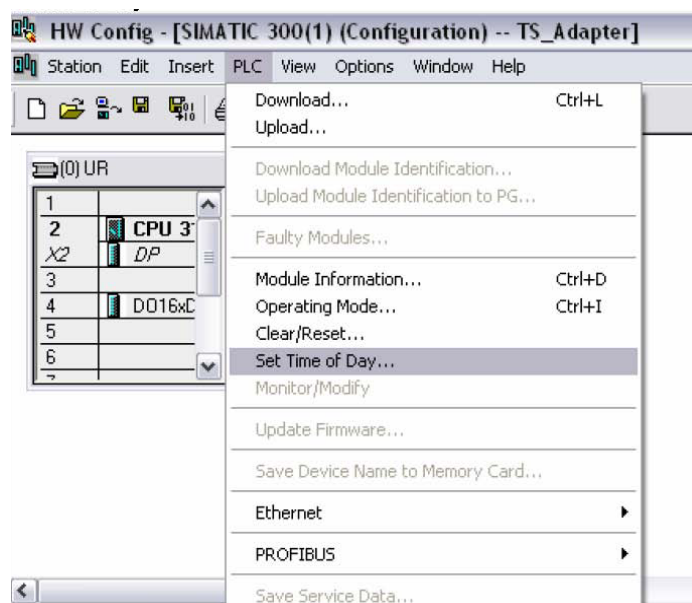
HW Config - [SIMATIC 300(1) (Configuration) -- TS_Adapter]

Station Edit Insert PLC View Options Window Help

(0) UR

| | |
|---|---|
| 1 | |
| 2 | CPU 3 |
| X2 | DP |
| 3 | |
| 4 | DO16xD |
| 5 | |
| 6 | |

Download... Ctrl+L
Upload...
Download Module Identification...
Upload Module Identification to PG...
Faulty Modules...
Module Information... Ctrl+D
Operating Mode... Ctrl+I
Clear/Reset...
Set Time of Day...
Monitor/Modify
Update Firmware...
Save Device Name to Memory Card...
Ethernet
PROFIBUS
Save Service Data...